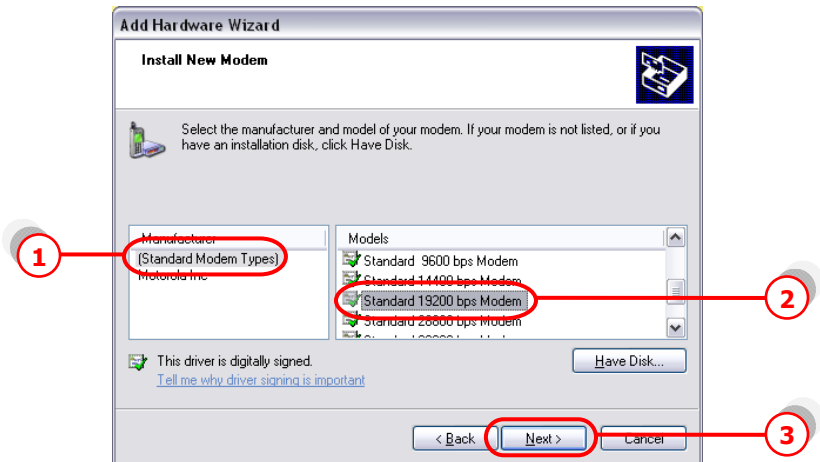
Add Hardware Wizard

Install New Modem

Select the manufacturer and model of your modem. If your modem is not listed, or if you have an installation disk, click Have Disk.

Manufacturer
(Standard Modem Types)
Motorola Inc

Models
Standard 9600 bps Modem
Standard 14400 bps Modem
Standard 19200 bps Modem
Standard 28800 bps Modem
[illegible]

1

2

This driver is digitally signed.
Tell me why driver signing is important

Have Disk...

< Back
Next >
Cancel

3